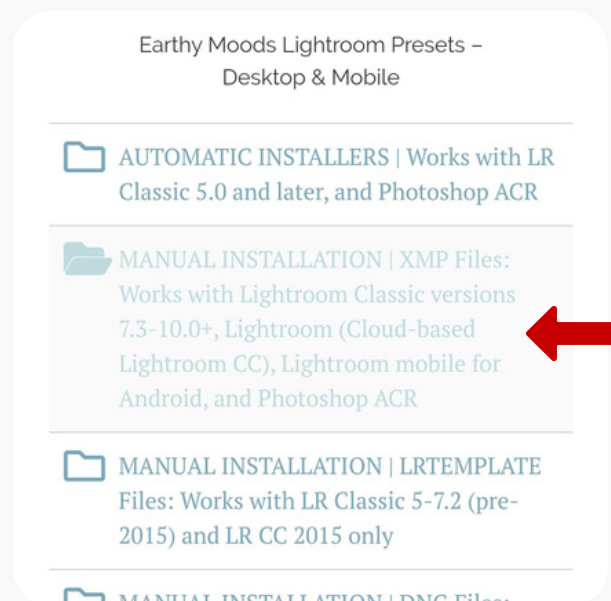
Earthy Moods Lightroom Presets – Desktop & Mobile

AUTOMATIC INSTALLERS | Works with LR Classic 5.0 and later, and Photoshop ACR

MANUAL INSTALLATION | XMP Files: Works with Lightroom Classic versions 7.3-10.0+, Lightroom (Cloud-based Lightroom CC), Lightroom mobile for Android, and Photoshop ACR

MANUAL INSTALLATION | LRTEMPLATE Files: Works with LR Classic 5-7.2 (pre-2015) and LR CC 2015 only

MANUAL INSTALLATION | DNG Files: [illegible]